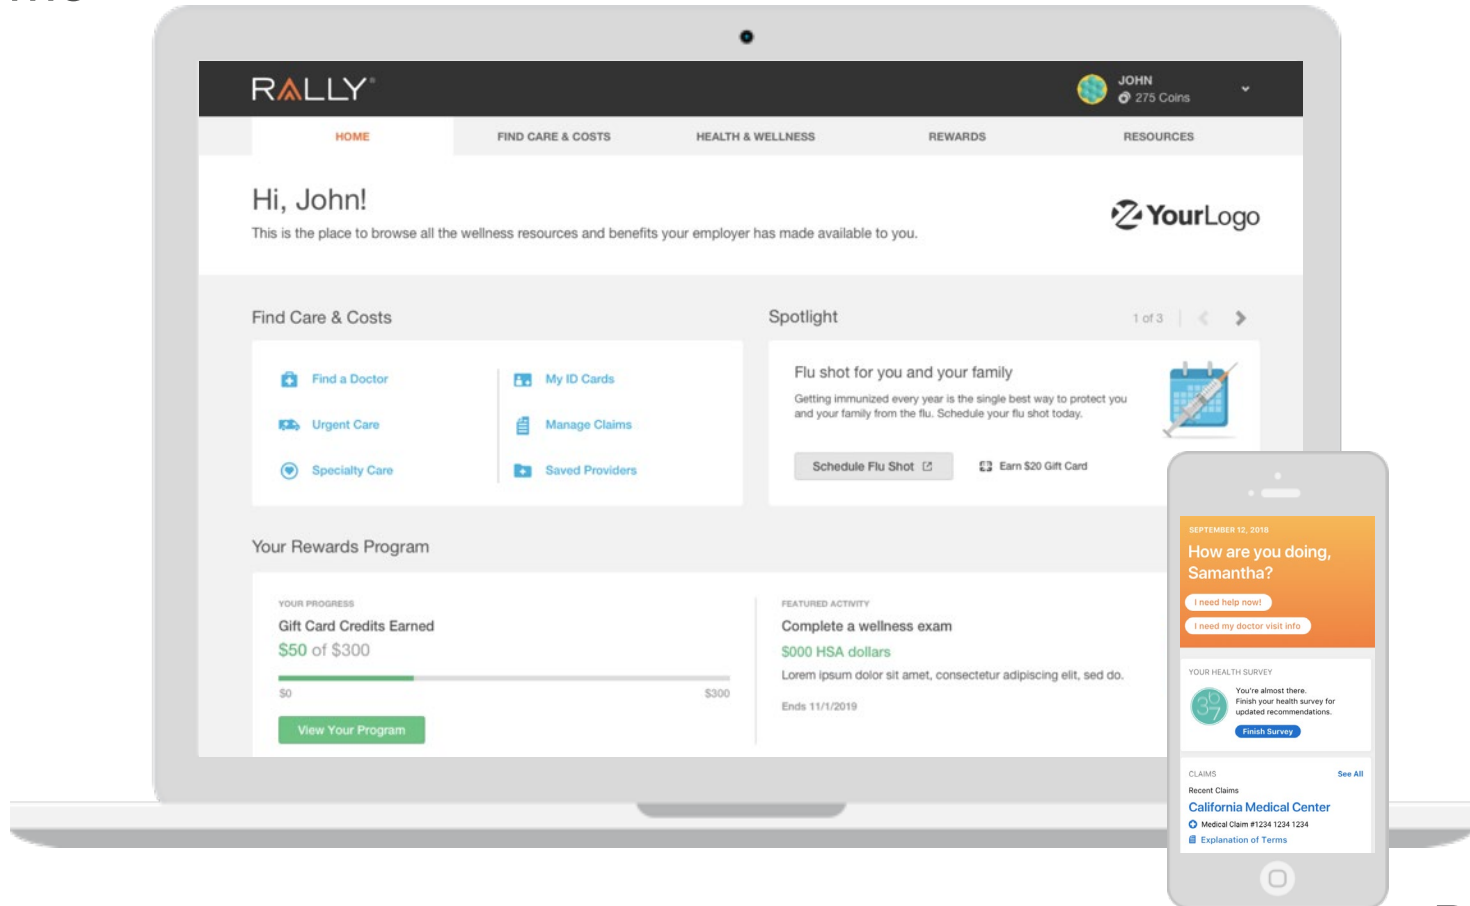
RALLY

JOHN
275 Coins

HOME
FIND CARE & COSTS
HEALTH & WELLNESS
REWARDS
RESOURCES

Hi, John!
This is the place to browse all the wellness resources and benefits your employer has made available to you.

YourLogo

Find Care & Costs

Find a Doctor
Urgent Care
Specialty Care
My ID Cards
Manage Claims
Saved Providers

Spotlight
1 of 3

Flu shot for you and your family
Getting immunized every year is the single best way to protect you and your family from the flu. Schedule your flu shot today.
Schedule Flu Shot
Earn $20 Gift Card

Your Rewards Program

YOUR PROGRESS
Gift Card Credits Earned
$50 of $300
$0
$300
View Your Program

FEATURED ACTIVITY
Complete a wellness exam
$000 HSA dollars
Lorem ipsum dolor sit amet, consectetur adipiscing elit, sed do.
Ends 11/1/2019

SEPTEMBER 12, 2018
How are you doing, Samantha?
I need help now!
I need my doctor visit info

YOUR HEALTH SURVEY
3/9
You're almost there.
Finish your health survey for updated recommendations.
Finish Survey

CLAIMS
See All
Recent Claims
California Medical Center
Medical Claim #1234 1234 1234
Explanation of Terms